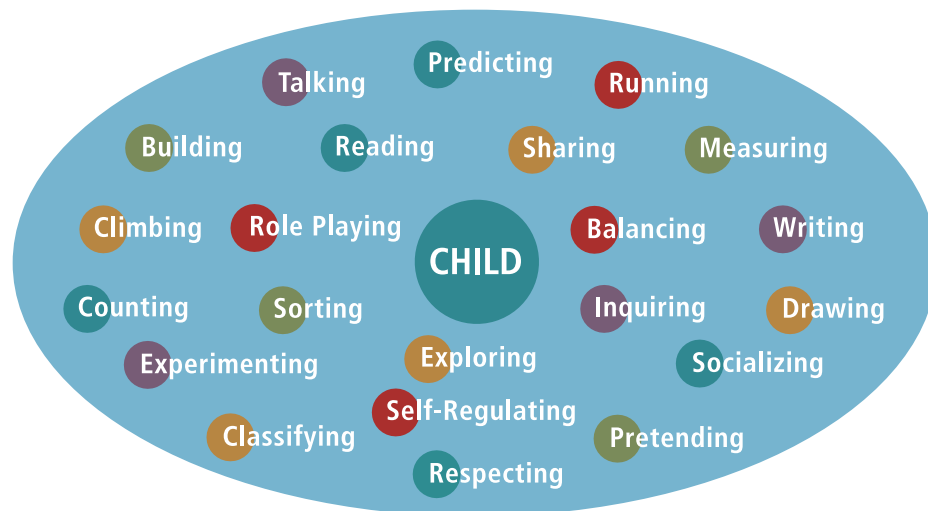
Predicting

Talking

Running

Building

Reading

Sharing

Measuring

Climbing

Role Playing

CHILD

Balancing

Writing

Counting

Sorting

Inquiring

Drawing

Experimenting

Exploring

Socializing

Self-Regulating

Classifying

Pretending

Respecting